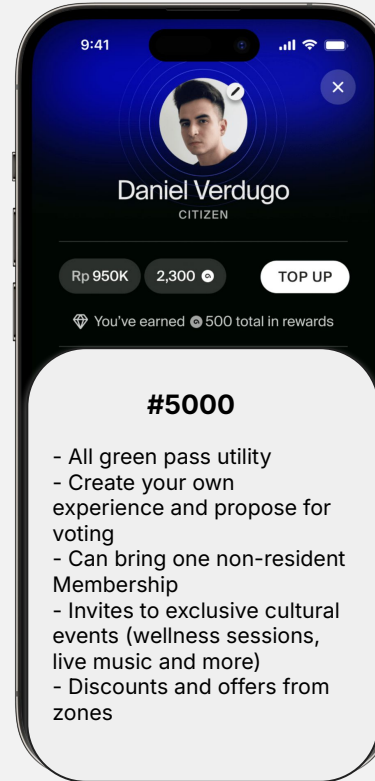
9:41

×

Daniel Verdugo
CITIZEN

Rp 950K 2,300

TOP UP

You've earned 500 total in rewards

#5000

- All green pass utility
- Create your own experience and propose for voting
- Can bring one non-resident Membership
- Invites to exclusive cultural events (wellness sessions, live music and more)
- Discounts and offers from zones